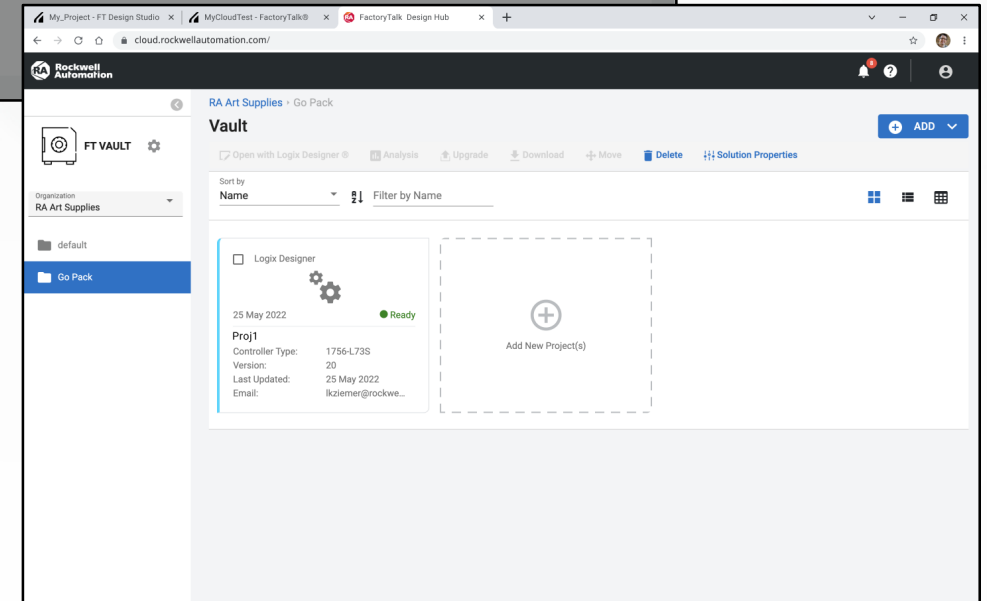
My_Project - FT Design Studio ×
MyCloudTest - FactoryTalk® ×
FactoryTalk Design Hub ×
+

cloud.rockwellautomation.com/

Rockwell Automation

8

RA Art Supplies › Go Pack

Vault

ADD

FT VAULT

Open with Logix Designer ® Analysis Upgrade Download Move Delete Solution Properties

Organization
RA Art Supplies

Sort by
Name

Filter by Name

default

Go Pack

Logix Designer

25 May 2022 Ready

Proj1

| Controller Type: | 1756-L73S |
|---|---|
| Version: | 20 |
| Last Updated: | 25 May 2022 |
| Email: | lkziemer@rockwe... |

Add New Project(s)